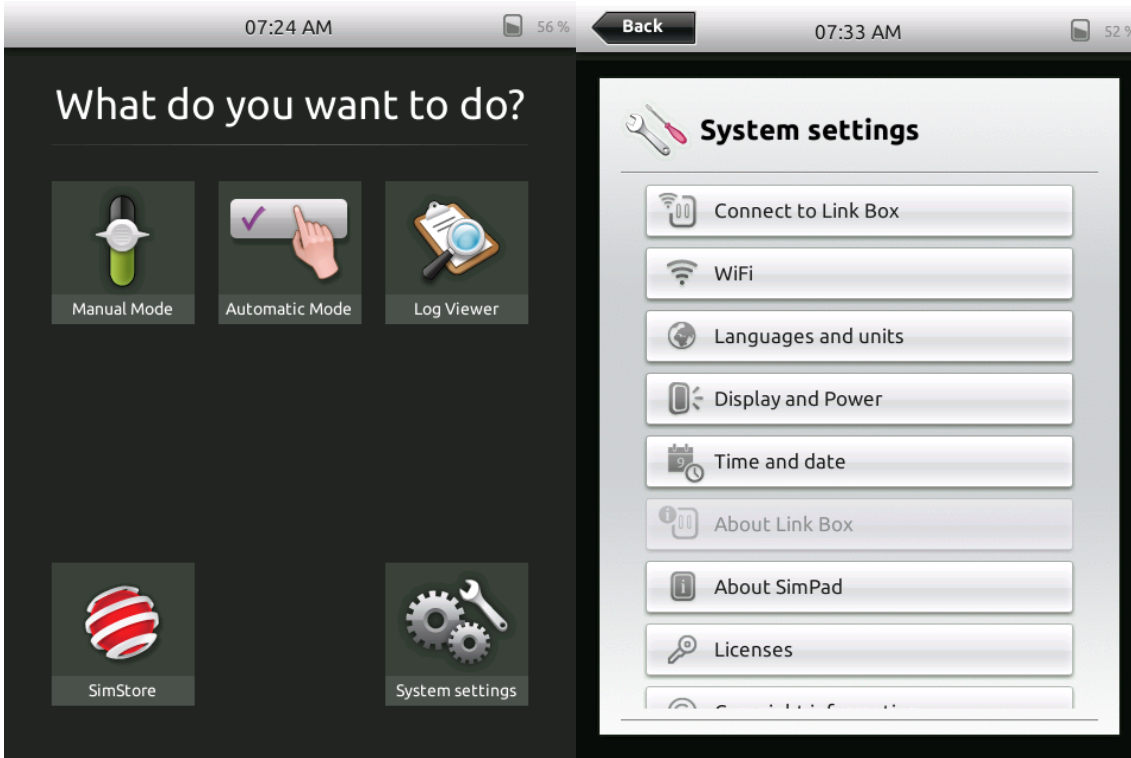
07:24 AM 56 %

What do you want to do?

Manual Mode

Automatic Mode

Log Viewer

SimStore

System settings

Back

07:33 AM 52 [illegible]

System settings

Connect to Link Box

WiFi

Languages and units

Display and Power

Time and date

About Link Box

About SimPad

Licenses

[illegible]